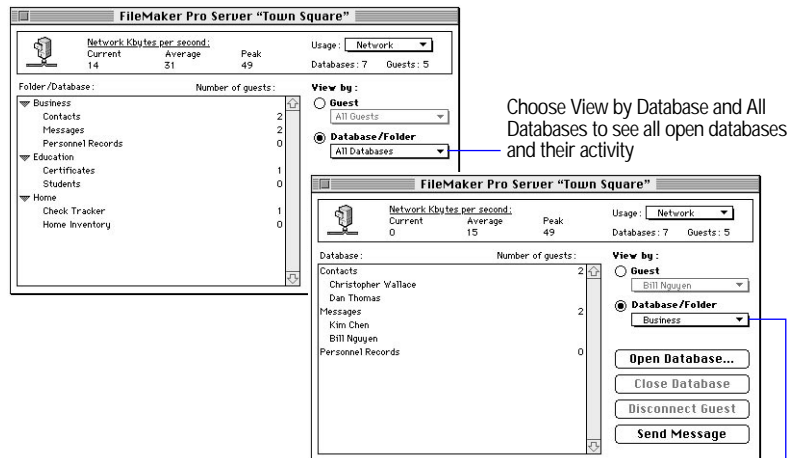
FileMaker Pro Server "Town Square"

Network Kbytes per second:
Current 14
Average 31
Peak 49

Usage: Network
Databases: 7 Guests: 5

| Folder/Database: | Number of guests: |
|---|---|
| Business | |
| Contacts | 2 |
| Messages | 2 |
| Personnel Records | 0 |
| Education | |
| Certificates | 1 |
| Students | 0 |
| Home | |
| Check Tracker | 1 |
| Home Inventory | 0 |

View by:
Guest
All Guests
Database/Folder
All Databases

Choose View by Database and All Databases to see all open databases and their activity

FileMaker Pro Server "Town Square"

Network Kbytes per second:
Current 0
Average 15
Peak 49

Usage: Network
Databases: 7 Guests: 5

| Database: | Number of guests: |
|---|---|
| Contacts | 2 |
| Christopher Wallace | |
| Dan Thomas | |
| Messages | 2 |
| Kim Chen | |
| Bill Nguyen | |
| Personnel Records | 0 |

View by:
Guest
Bill Nguyen
Database/Folder
Business

Open Database...
Close Database
Disconnect Guest
Send Message